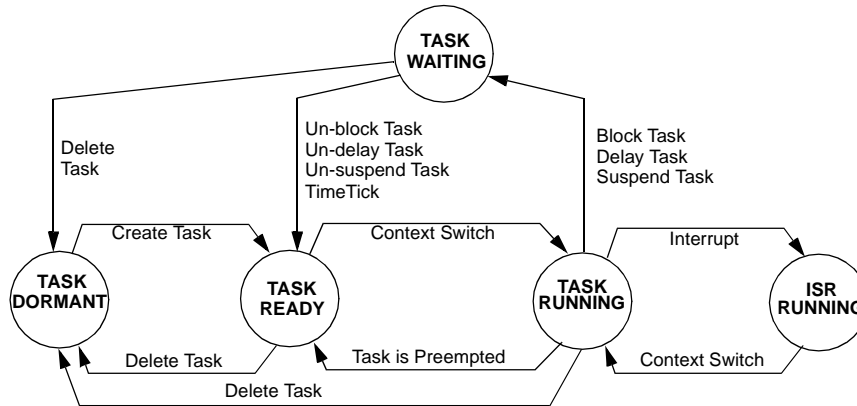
TASK WAITING

Delete Task

Un-block Task
Un-delay Task
Un-suspend Task
TimeTick

Block Task
Delay Task
Suspend Task

Create Task

Context Switch

Interrupt

TASK DORMANT

TASK READY

TASK RUNNING

ISR RUNNING

Delete Task

Task is Preempted

Context Switch

Delete Task